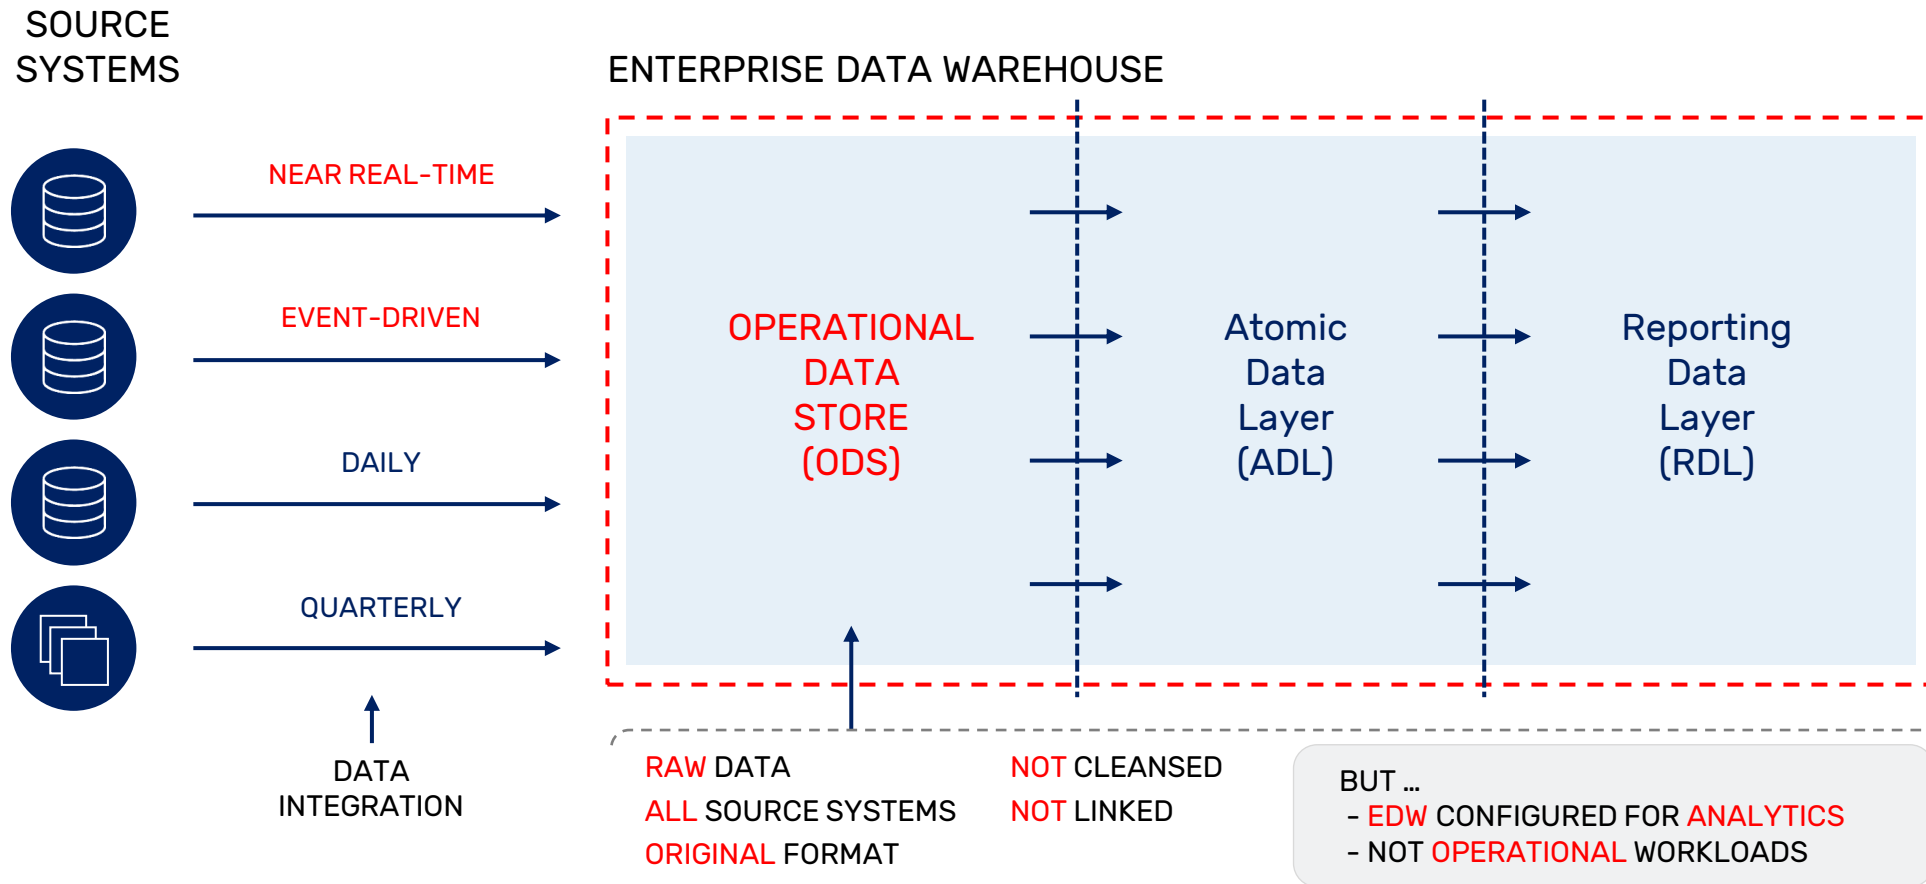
SOURCE SYSTEMS

ENTERPRISE DATA WAREHOUSE

NEAR REAL-TIME

EVENT-DRIVEN

DAILY

QUARTERLY

DATA INTEGRATION

OPERATIONAL DATA STORE (ODS)

Atomic Data Layer (ADL)

Reporting Data Layer (RDL)

RAW DATA
ALL SOURCE SYSTEMS
ORIGINAL FORMAT

NOT CLEANSED
NOT LINKED

BUT …
- EDW CONFIGURED FOR ANALYTICS
- NOT OPERATIONAL WORKLOADS